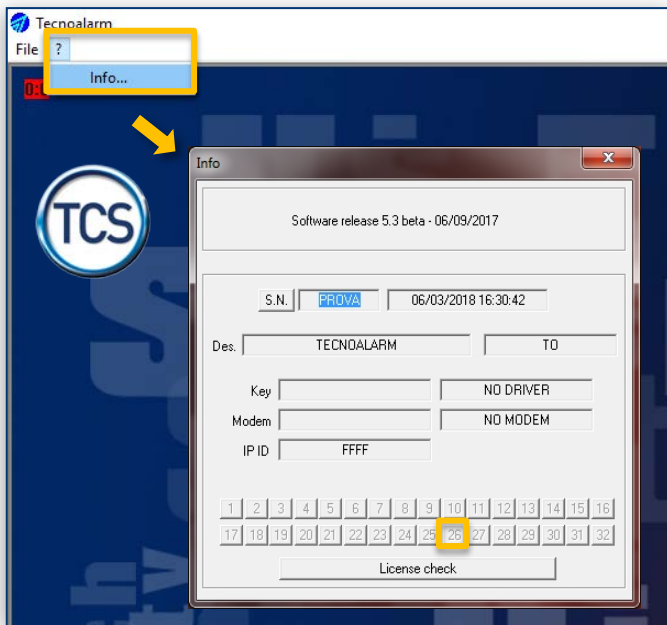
Tecnoalarm

File ?

Info...

0:

TCS

Info

Software release 5.3 beta - 06/09/2017

S.N. PROVA 06/03/2018 16:30:42

Des. TECNOALARM TO

Key NO DRIVER

Modem NO MODEM

IP ID FFFF

1 2 3 4 5 6 7 8 9 10 11 12 13 14 15 16
17 18 19 20 21 22 23 24 25 26 27 28 29 30 31 32

License check